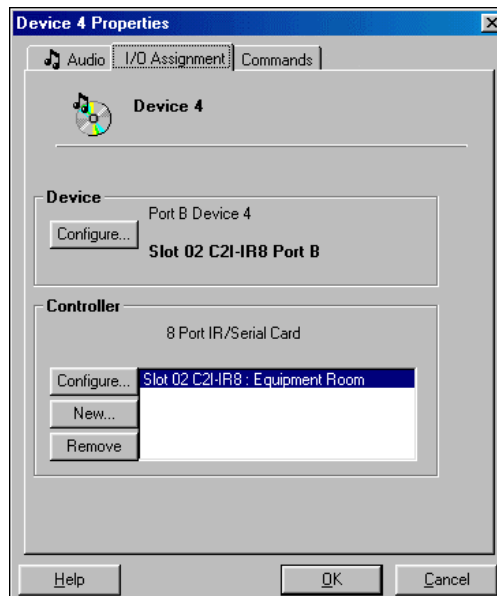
Device 4 Properties

Audio | I/O Assignment | Commands

Device 4

Device

Port B Device 4

Configure...

Slot 02 C2I-IR8 Port B

Controller

8 Port IR/Serial Card

Configure...

New...

Remove

Slot 02 C2I-IR8 : Equipment Room

Help

OK

Cancel